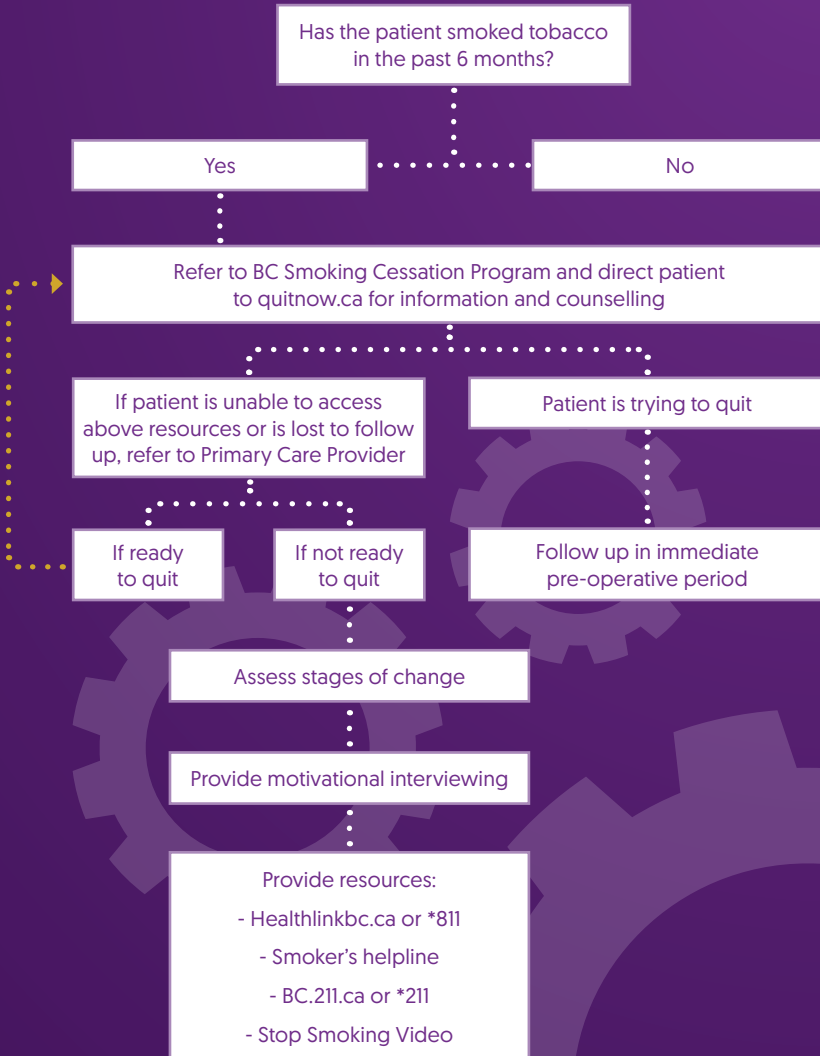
Has the patient smoked tobacco in the past 6 months?

Yes

No

Refer to BC Smoking Cessation Program and direct patient to quitnow.ca for information and counselling

If patient is unable to access above resources or is lost to follow up, refer to Primary Care Provider

Patient is trying to quit

If ready to quit

If not ready to quit

Follow up in immediate pre-operative period

Assess stages of change

Provide motivational interviewing

Provide resources:
- Healthlinkbc.ca or *811
- Smoker's helpline
- BC.211.ca or *211
- Stop Smoking Video